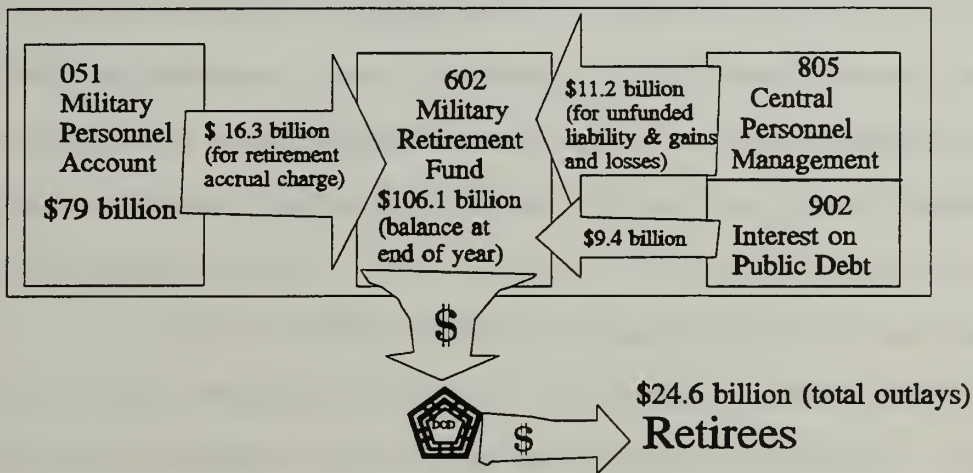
051
Military
Personnel
Account

$79 billion

$ 16.3 billion
(for retirement
accrual charge)

602
Military
Retirement
Fund
$106.1 billion
(balance at
end of year)

$11.2 billion
(for unfunded
liability & gains
and losses)

805
Central
Personnel
Management

$9.4 billion

902
Interest on
Public Debt

$

DOD

$

$24.6 billion (total outlays)
Retirees